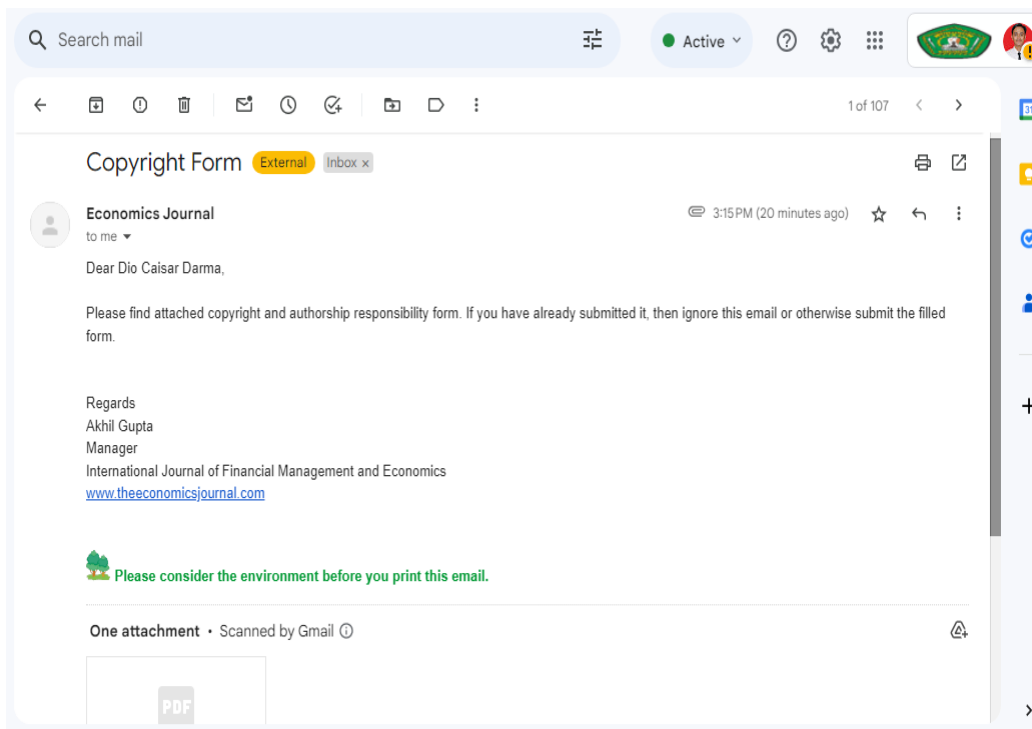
Search mail

Active

1 of 107

Copyright Form External Inbox ×

Economics Journal
to me

3:15 PM (20 minutes ago)

Dear Dio Caisar Darma,

Please find attached copyright and authorship responsibility form. If you have already submitted it, then ignore this email or otherwise submit the filled form.

Regards
Akhil Gupta
Manager
International Journal of Financial Management and Economics
www.theeconomicsjournal.com

Please consider the environment before you print this email.

One attachment • Scanned by Gmail

PDF